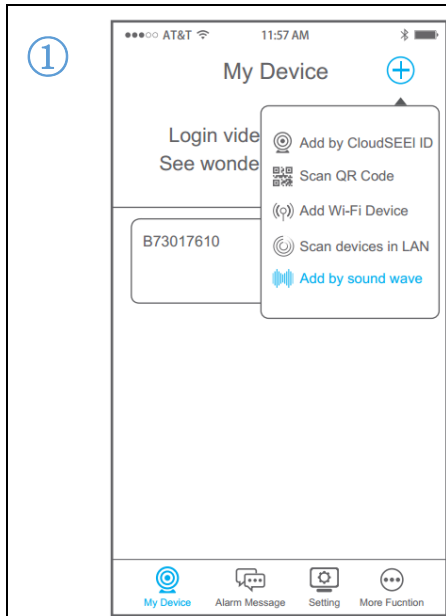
①

●●●○○ AT&T 11:57 AM

My Device

Login vide
See wonde

Add by CloudSEEI ID
Scan QR Code
Add Wi-Fi Device
Scan devices in LAN
Add by sound wave

B73017610

My Device
Alarm Message
Setting
More Fucntion